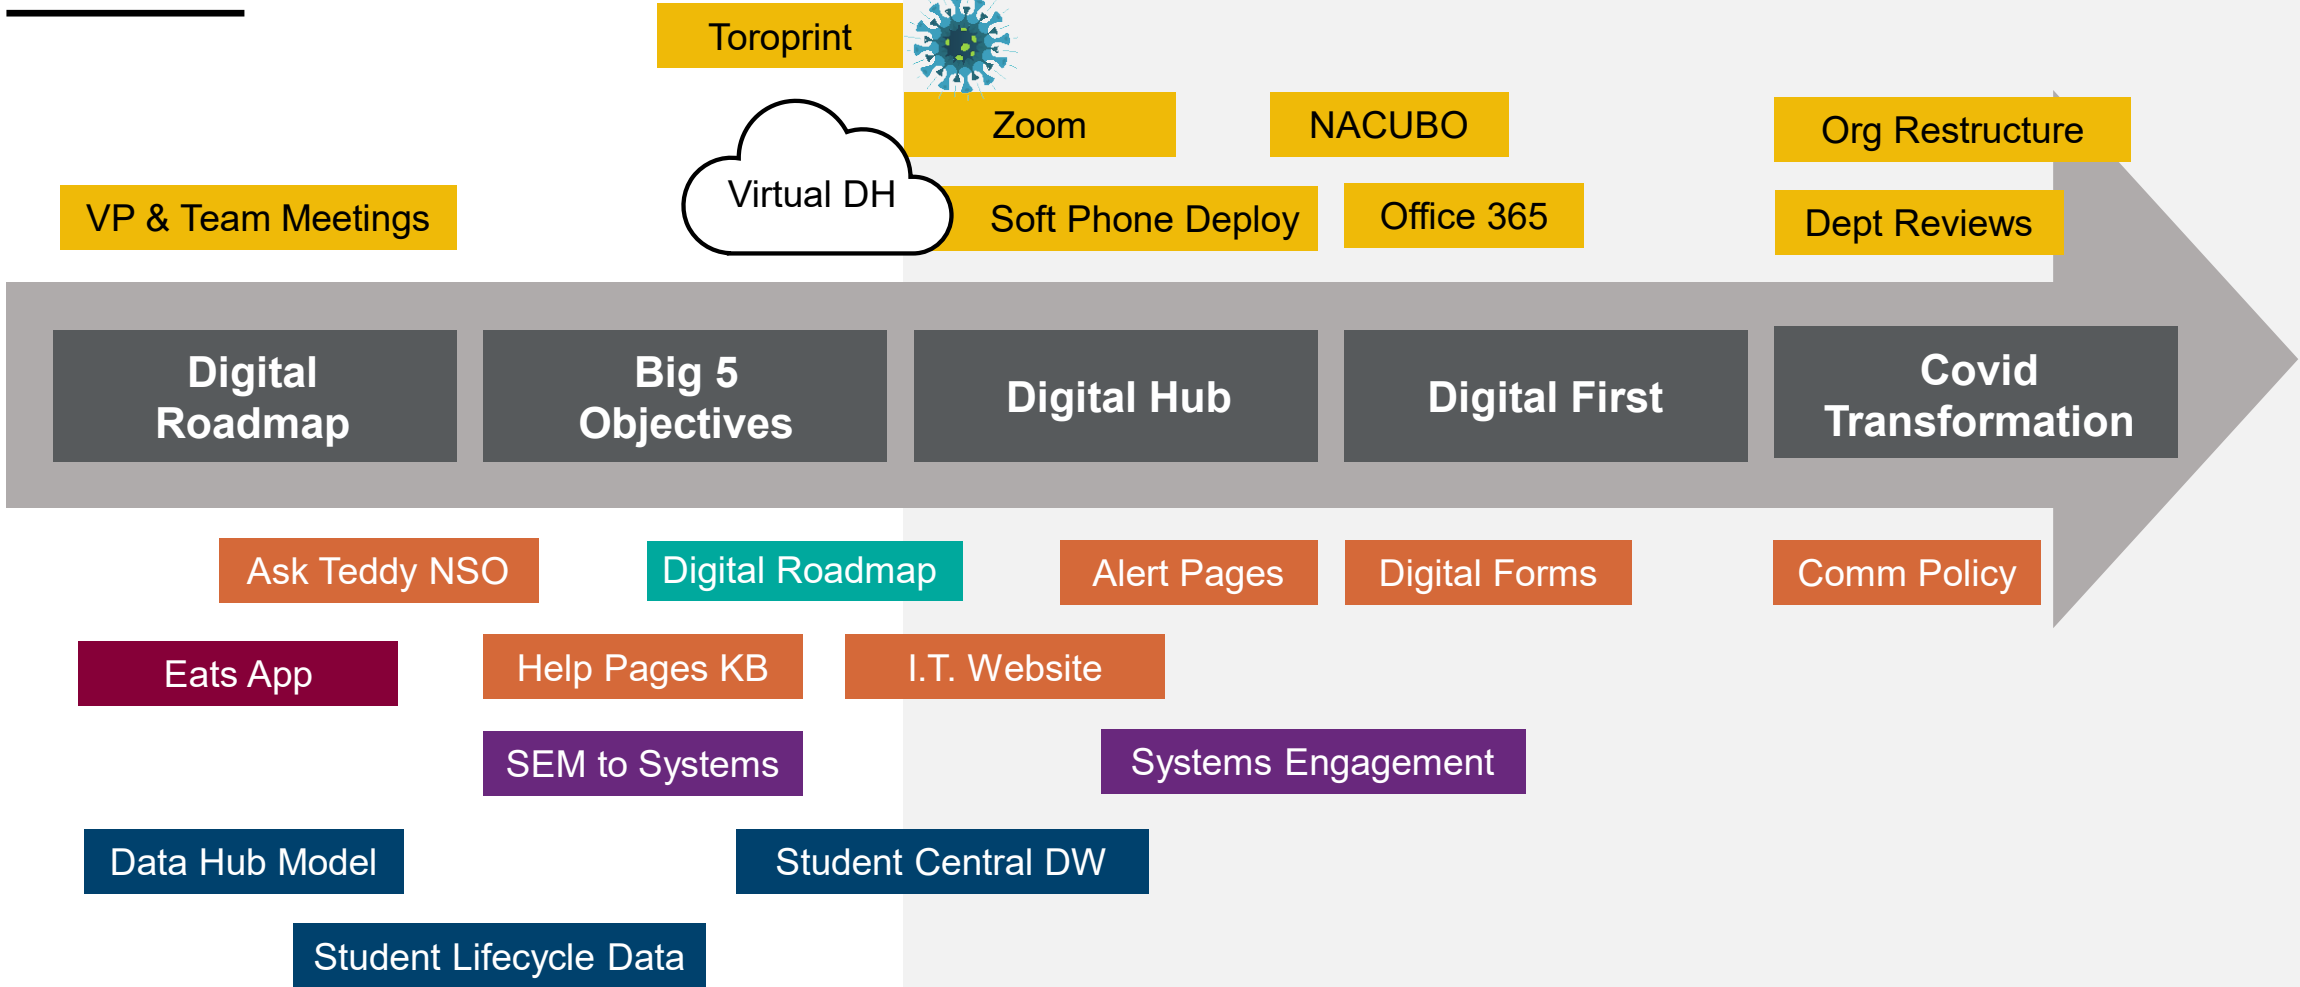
Toroprint

Zoom

NACUBO

Org Restructure

Virtual DH

VP & Team Meetings

Soft Phone Deploy

Office 365

Dept Reviews

Digital Roadmap

Big 5 Objectives

Digital Hub

Digital First

Covid Transformation

Ask Teddy NSO

Digital Roadmap

Alert Pages

Digital Forms

Comm Policy

Eats App

Help Pages KB

I.T. Website

SEM to Systems

Systems Engagement

Data Hub Model

Student Central DW

Student Lifecycle Data